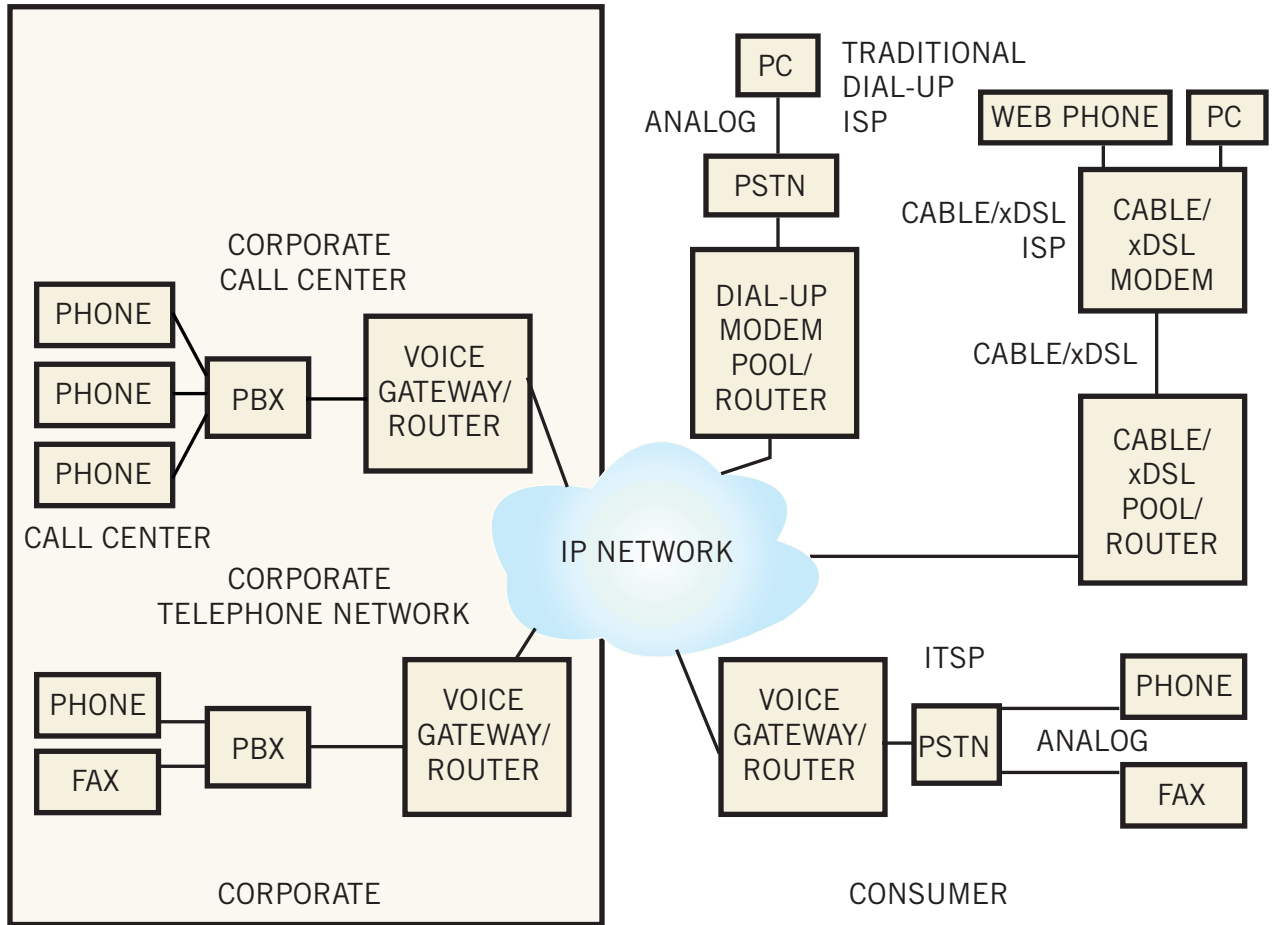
CORPORATE CALL CENTER

PHONE

PHONE

PHONE

PBX

VOICE GATEWAY/ ROUTER

CALL CENTER

CORPORATE TELEPHONE NETWORK

PHONE

FAX

PBX

VOICE GATEWAY/ ROUTER

CORPORATE

PC

TRADITIONAL DIAL-UP ISP

ANALOG

PSTN

DIAL-UP MODEM POOL/ ROUTER

IP NETWORK

WEB PHONE

PC

CABLE/xDSL ISP

CABLE/ xDSL MODEM

CABLE/xDSL

CABLE/ xDSL POOL/ ROUTER

ITSP

VOICE GATEWAY/ ROUTER

PSTN

PHONE

ANALOG

FAX

CONSUMER